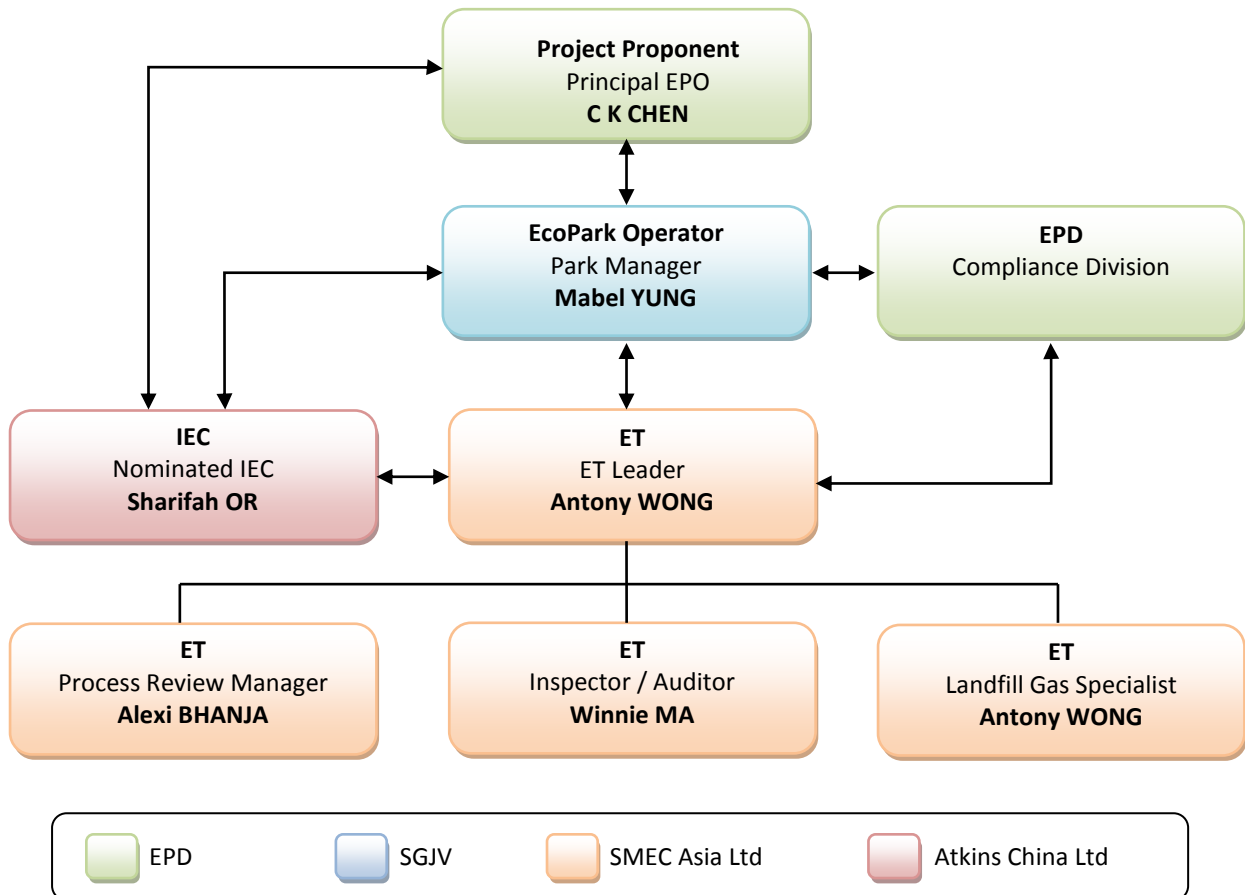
**Project Proponent**
Principal EPO
**C K CHEN**

**EcoPark Operator**
Park Manager
**Mabel YUNG**

**EPD**
Compliance Division

**IEC**
Nominated IEC
**Sharifah OR**

**ET**
ET Leader
**Antony WONG**

**ET**
Process Review Manager
**Alexi BHANJA**

**ET**
Inspector / Auditor
**Winnie MA**

**ET**
Landfill Gas Specialist
**Antony WONG**

EPD
SGJV
SMEC Asia Ltd
Atkins China Ltd